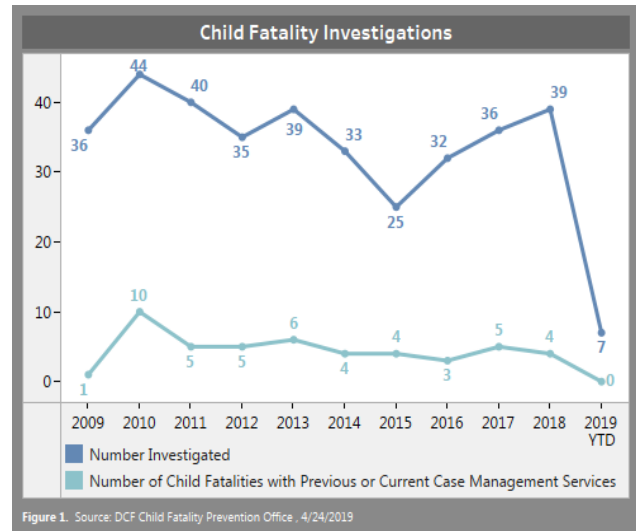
Child Fatality Investigations

40
30
20
10
0

36
44
40
35
39
33
25
32
36
39
7

1
10
5
5
6
4
4
3
5
4
0

2009
2010
2011
2012
2013
2014
2015
2016
2017
2018
2019 YTD

Number Investigated
Number of Child Fatalities with Previous or Current Case Management Services

Figure 1. Source: DCF Child Fatality Prevention Office , 4/24/2019